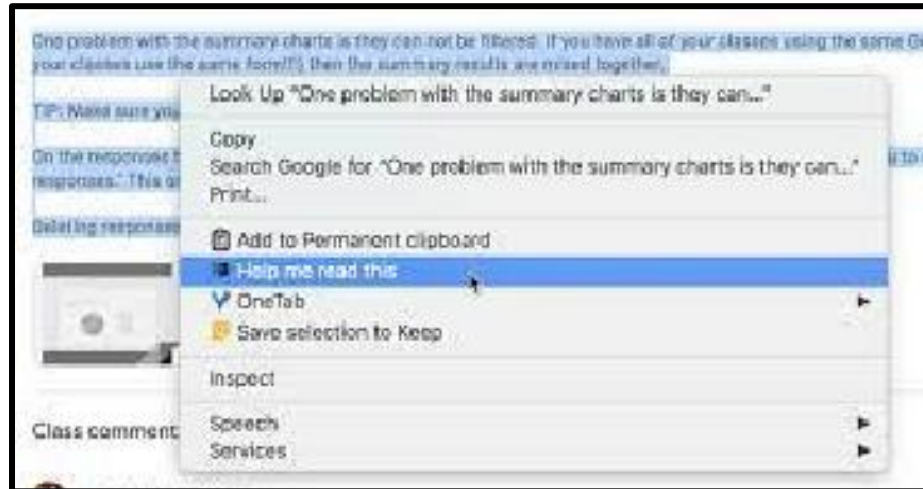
One problem with the summary charts is they can not be filtered. If you have all of your classes using the same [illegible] your classes use the same form(?) then the summary results are mixed together.

TIP: Make sure you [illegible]

On the responses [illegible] responses." This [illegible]

Deleting responses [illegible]

Look Up "One problem with the summary charts is they can..."

Copy
Search Google for "One problem with the summary charts is they can..."
Print...

Add to Permanent clipboard
Help me read this
OneTab
Save selection to Keep

Inspect

Speech
Services

Class comment